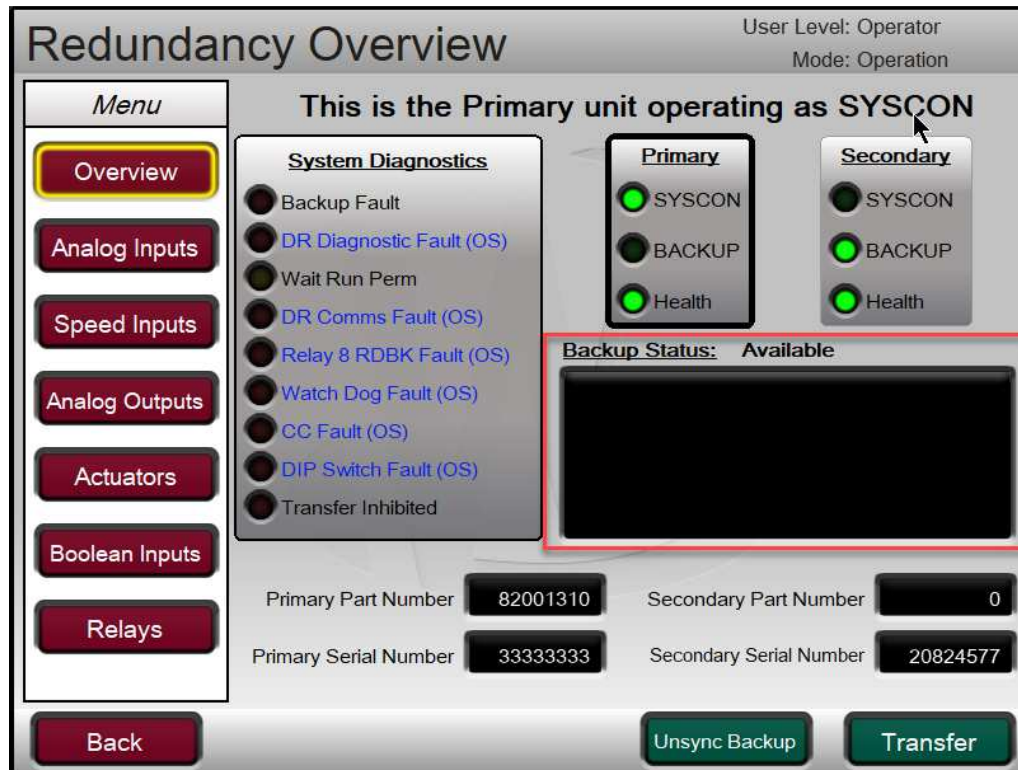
Redundancy Overview

User Level: Operator
Mode: Operation

Menu

Overview
Analog Inputs
Speed Inputs
Analog Outputs
Actuators
Boolean Inputs
Relays

This is the Primary unit operating as SYSCON

System Diagnostics
Backup Fault
DR Diagnostic Fault (OS)
Wait Run Perm
DR Comms Fault (OS)
Relay 8 RDBK Fault (OS)
Watch Dog Fault (OS)
CC Fault (OS)
DIP Switch Fault (OS)
Transfer Inhibited

Primary
SYSCON
BACKUP
Health

Secondary
SYSCON
BACKUP
Health

Backup Status: Available

Primary Part Number 82001310
Secondary Part Number 0
Primary Serial Number 33333333
Secondary Serial Number 20824577

Back
Unsync Backup
Transfer